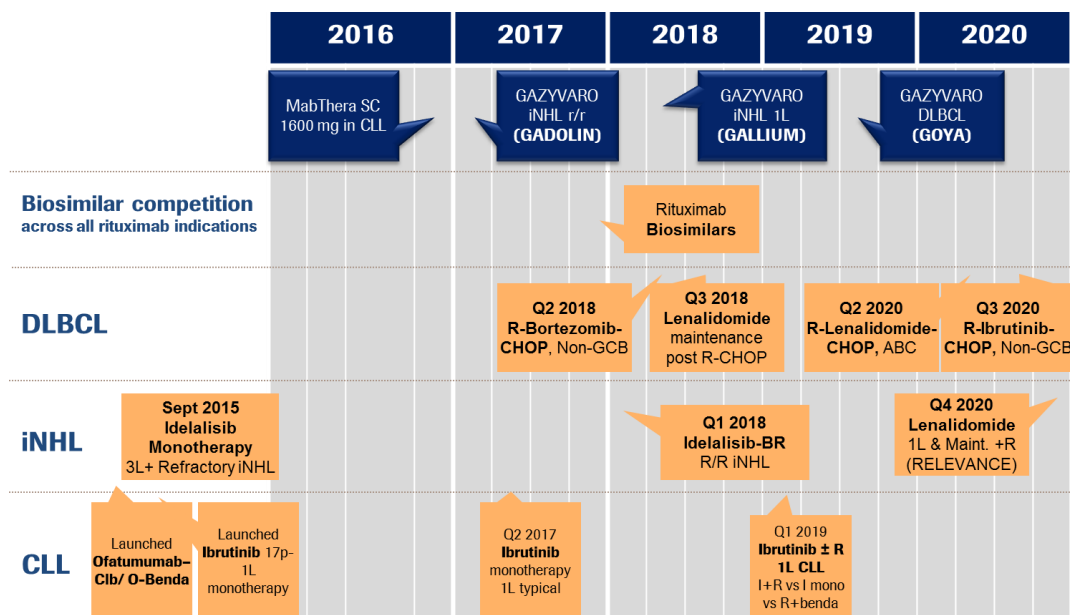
2016 | 2017 | 2018 | 2019 | 2020

MabThera SC 1600 mg in CLL

GAZYVARO iNHL r/r (GADOLIN)

GAZYVARO iNHL 1L (GALLIUM)

GAZYVARO DLBCL (GOYA)

Biosimilar competition across all rituximab indications

Rituximab Biosimilars

DLBCL

Q2 2018 R-Bortezomib-CHOP, Non-GCB

Q3 2018 Lenalidomide maintenance post R-CHOP

Q2 2020 R-Lenalidomide-CHOP, ABC

Q3 2020 R-Ibrutinib-CHOP, Non-GCB

iNHL

Sept 2015 Idelalisib Monotherapy 3L+ Refractory iNHL

Q1 2018 Idelalisib-BR R/R iNHL

Q4 2020 Lenalidomide 1L & Maint. +R (RELEVANCE)

CLL

Launched Ofatumumab-Clb/ O-Benda

Launched Ibrutinib 17p-1L monotherapy

Q2 2017 Ibrutinib monotherapy 1L typical

Q1 2019 Ibrutinib ± R 1L CLL I+R vs I mono vs R+benda